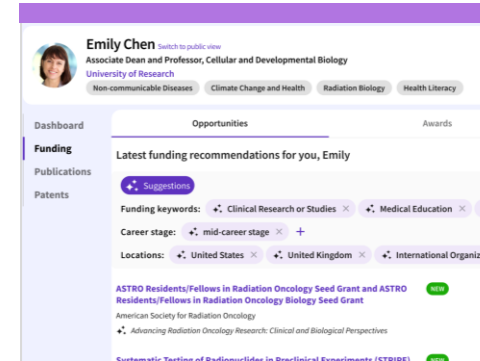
Emily Chen Switch to public view
Associate Dean and Professor, Cellular and Developmental Biology
University of Research
Non-communicable Diseases Climate Change and Health Radiation Biology Health Literacy

Dashboard
Funding
Publications
Patents

Opportunities
Awards

Latest funding recommendations for you, Emily

Suggestions

Funding keywords: Clinical Research or Studies × Medical Education ×

Career stage: mid-career stage × +

Locations: United States × United Kingdom × International Organiz

ASTRO Residents/Fellows in Radiation Oncology Seed Grant and ASTRO Residents/Fellows in Radiation Oncology Biology Seed Grant NEW
American Society for Radiation Oncology
Advancing Radiation Oncology Research: Clinical and Biological Perspectives

Systematic Testing of Radionuclides in Preclinical Experiments (STRIPE) NEW